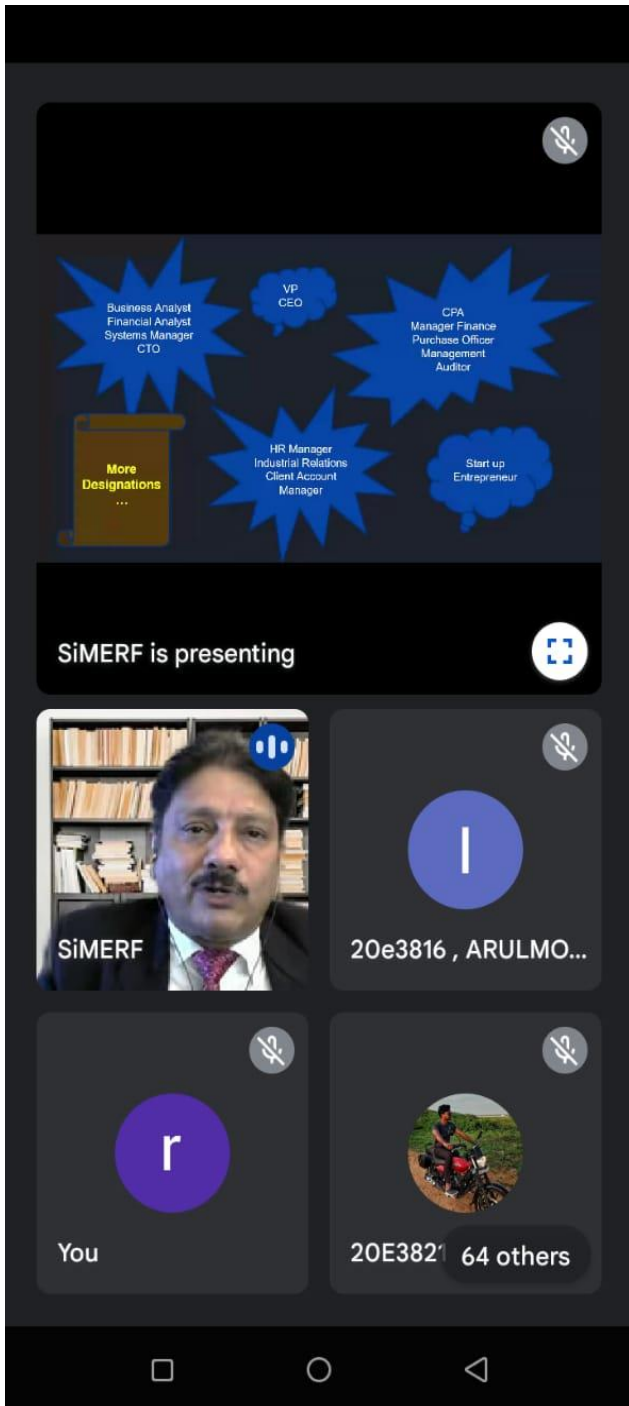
Business Analyst
Financial Analyst
Systems Manager
CTO

VP
CEO

CPA
Manager Finance
Purchase Officer
Management
Auditor

More Designations ...

HR Manager
Industrial Relations
Client Account
Manager

Start up
Entrepreneur

SiMERF is presenting

SiMERF

I

20e3816 , ARULMO...

r

You

20E382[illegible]

64 others